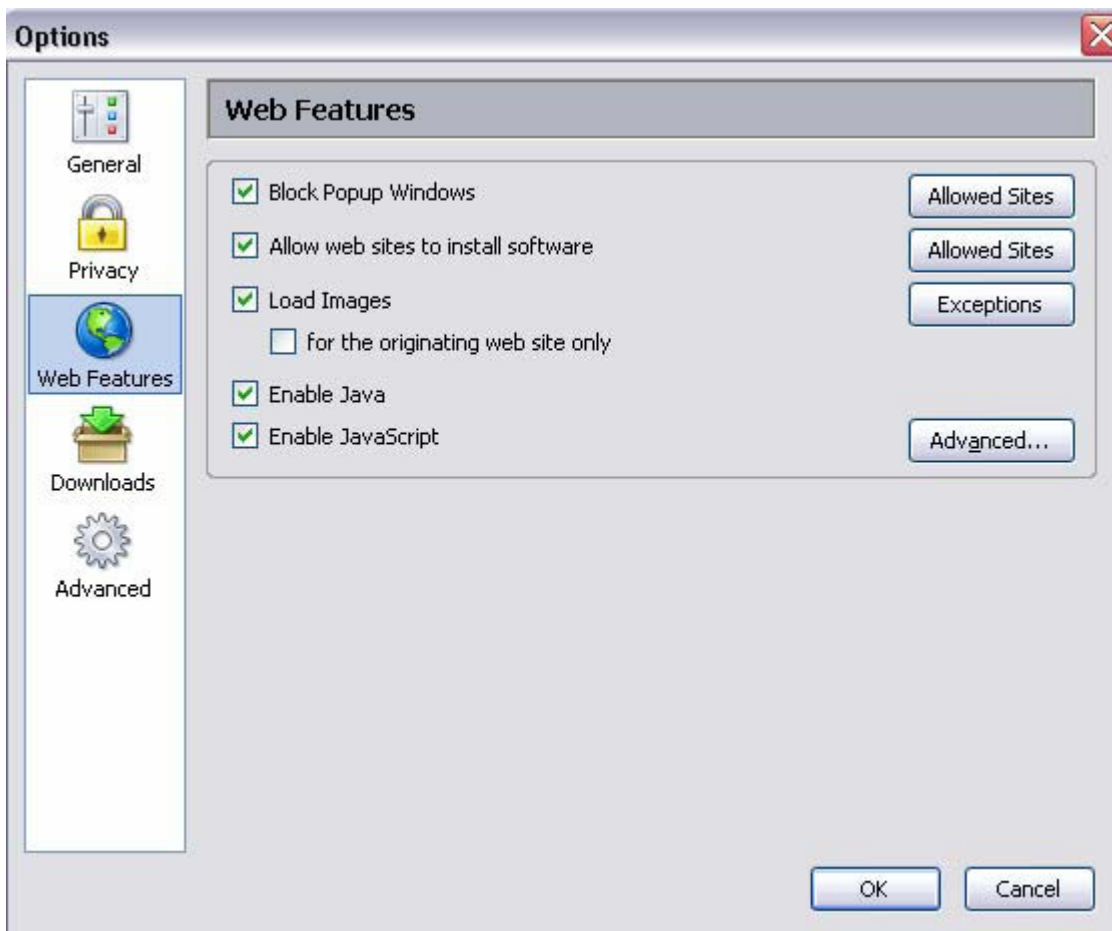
Options

General
Privacy
Web Features
Downloads
Advanced

Web Features

Block Popup Windows
Allowed Sites

Allow web sites to install software
Allowed Sites

Load Images
Exceptions

for the originating web site only

Enable Java

Enable JavaScript
Advanced...

OK
Cancel